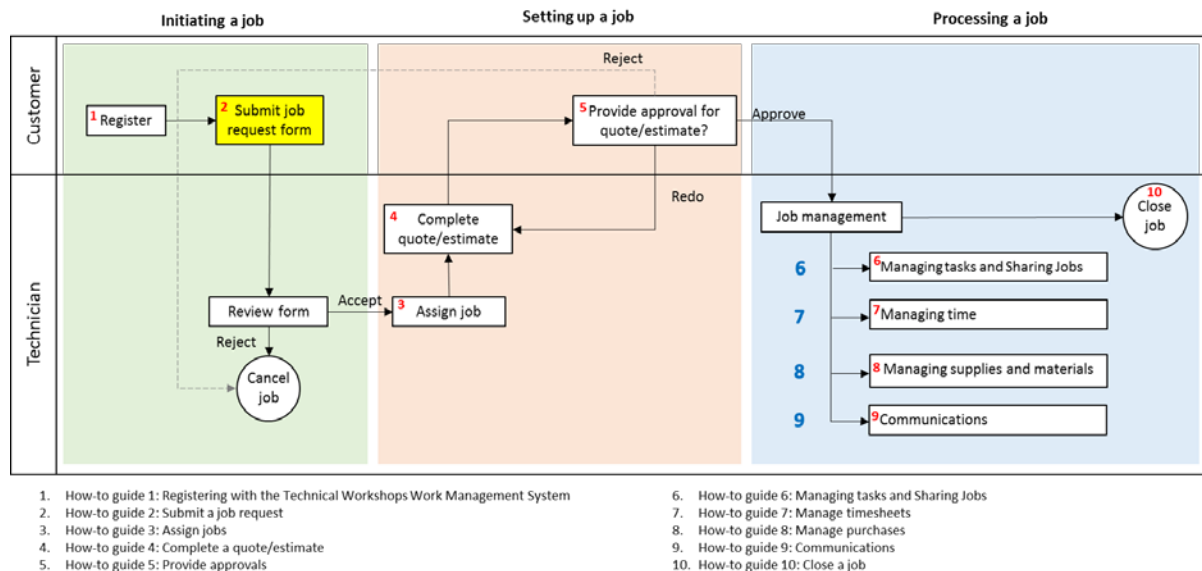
Initiating a job

Setting up a job

Processing a job

Customer

Technician

1 Register

2 Submit job request form

Reject

5 Provide approval for quote/estimate?

Approve

Redo

4 Complete quote/estimate

Review form

Accept

3 Assign job

Reject

Cancel job

Job management

10 Close job

6

6 Managing tasks and Sharing Jobs

7

7 Managing time

8

8 Managing supplies and materials

9

9 Communications

1. How-to guide 1: Registering with the Technical Workshops Work Management System
2. How-to guide 2: Submit a job request
3. How-to guide 3: Assign jobs
4. How-to guide 4: Complete a quote/estimate
5. How-to guide 5: Provide approvals

6. How-to guide 6: Managing tasks and Sharing Jobs
7. How-to guide 7: Manage timesheets
8. How-to guide 8: Manage purchases
9. How-to guide 9: Communications
10. How-to guide 10: Close a job